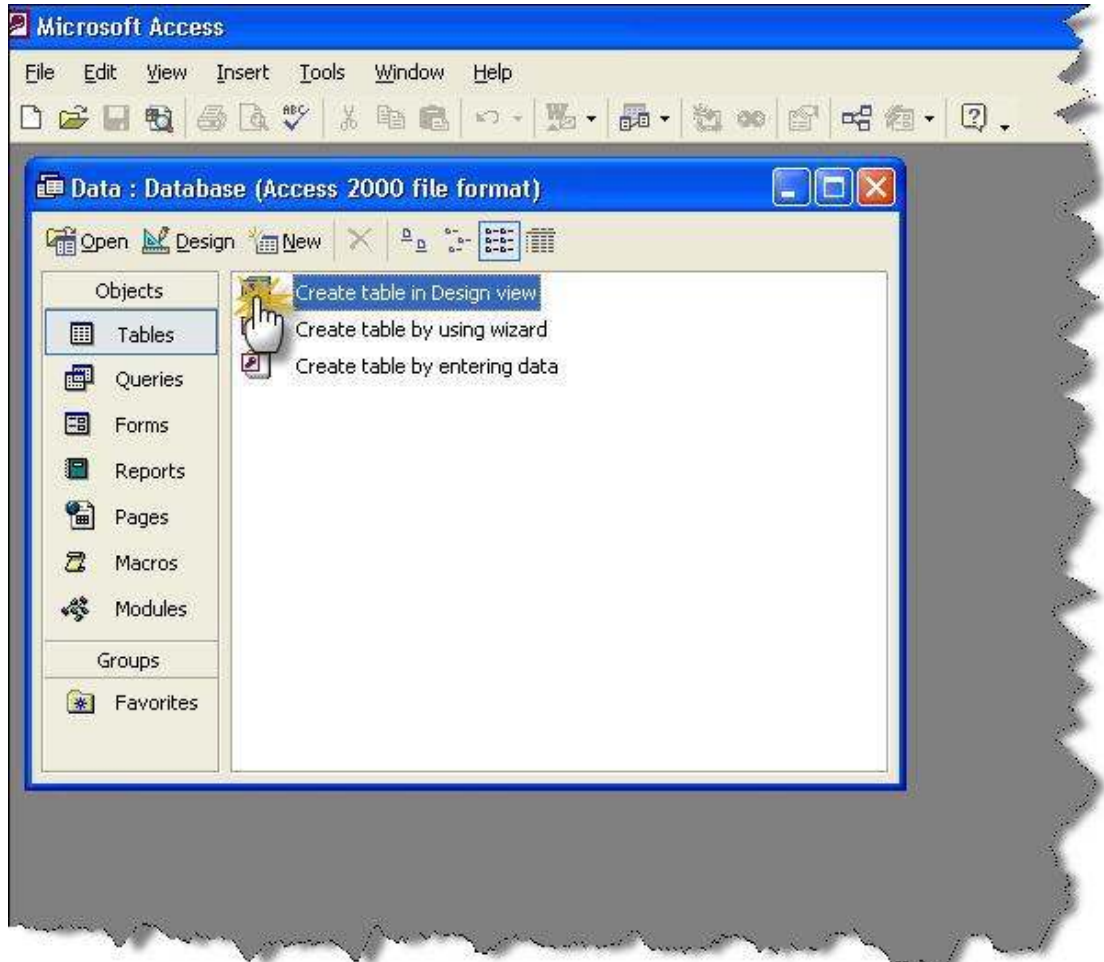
Microsoft Access

File Edit View Insert Tools Window Help

Data : Database (Access 2000 file format)

Open Design New

Objects

Tables

Queries

Forms

Reports

Pages

Macros

Modules

Groups

Favorites

Create table in Design view

Create table by using wizard

Create table by entering data